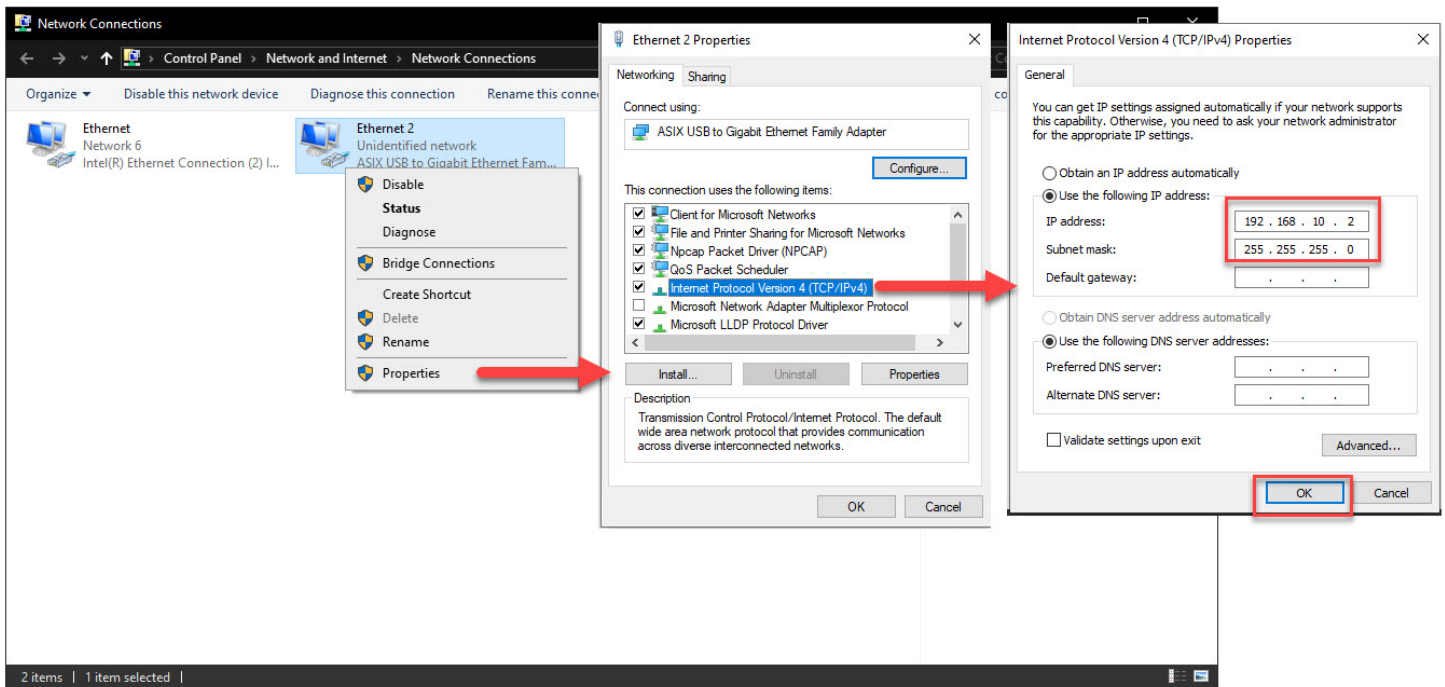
Network Connections

Control Panel > Network and Internet > Network Connections

Organize ▾ Disable this network device Diagnose this connection Rename this conne co

Ethernet
Network 6
Intel(R) Ethernet Connection (2) I...

Ethernet 2
Unidentified network
ASIX USB to Gigabit Ethernet Fam...

Disable
Status
Diagnose
Bridge Connections
Create Shortcut
Delete
Rename
Properties

2 items | 1 item selected |

Ethernet 2 Properties

Networking Sharing

Connect using:
ASIX USB to Gigabit Ethernet Family Adapter

Configure...

This connection uses the following items:
☑ Client for Microsoft Networks
☑ File and Printer Sharing for Microsoft Networks
☑ Npcap Packet Driver (NPCAP)
☑ QoS Packet Scheduler
☑ Internet Protocol Version 4 (TCP/IPv4)
☐ Microsoft Network Adapter Multiplexor Protocol
☑ Microsoft LLDP Protocol Driver

Install... Uninstall Properties

Description
Transmission Control Protocol/Internet Protocol. The default wide area network protocol that provides communication across diverse interconnected networks.

OK Cancel

Internet Protocol Version 4 (TCP/IPv4) Properties

General

You can get IP settings assigned automatically if your network supports this capability. Otherwise, you need to ask your network administrator for the appropriate IP settings.

Obtain an IP address automatically
Use the following IP address:
IP address: 192 . 168 . 10 . 2
Subnet mask: 255 . 255 . 255 . 0
Default gateway: . . .

Obtain DNS server address automatically
Use the following DNS server addresses:
Preferred DNS server: . . .
Alternate DNS server: . . .

Validate settings upon exit Advanced...

OK Cancel